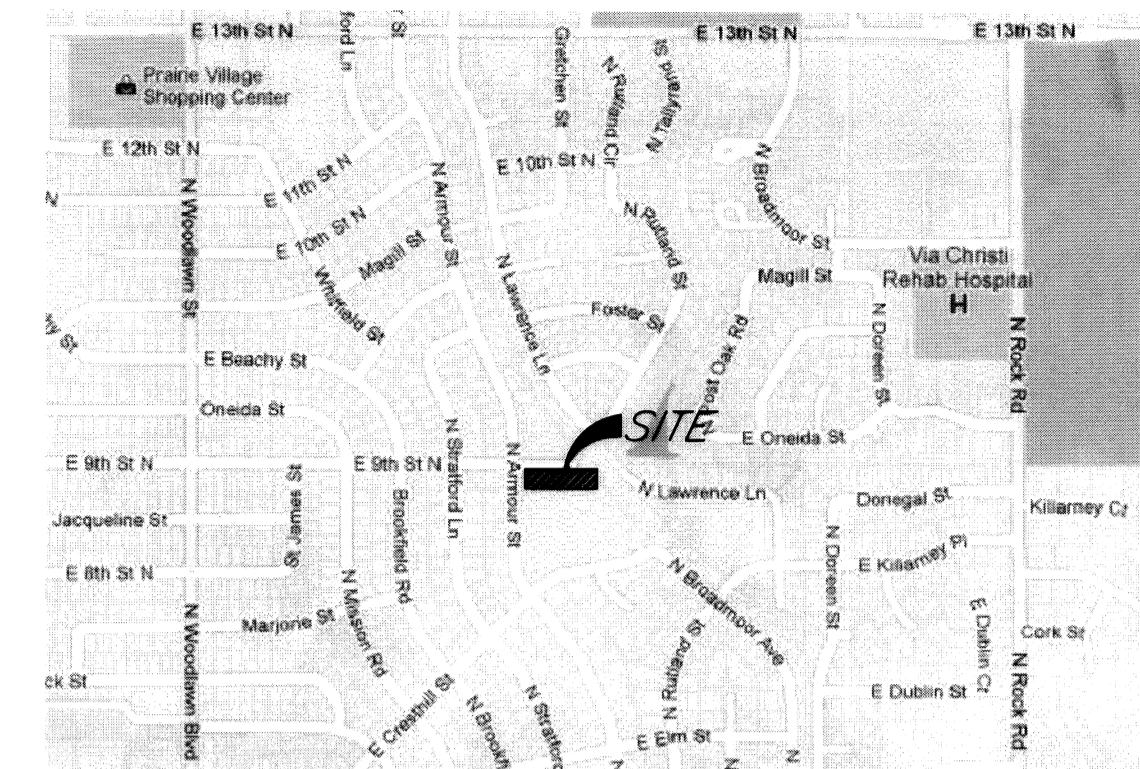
E 13th St N
ford Ln
Gretchen St
N Tallyrand St
E 13th St N
E 13th St N
Prairie Village Shopping Center
N Rutland Cir
E 12th St N
E 10th St N
N Broadmoor St
N
E 11th St N
N Armour St
N Rutland St
E 10th St N
Magill St
Via Christi Rehab Hospital
N Woodlawn St
Whitfield St
N Lawrence Ln
Magill St
H
Foster St
N Doreen St
N Rock Rd
E Beachy St
Post Oak Rd
Oneida St
N Stratford Ln
SITE
E Oneida St
E 9th St N
E 9th St N
N Armour St
N Lawrence Ln
Donegal St
Killarney Ct
Jacqueline St
St James St
Brookfield Rd
E 8th St N
N Broadmoor Ave
N Doreen St
E Killarney Pl
N Mission Rd
Marjorie St
E Dublin Ct
Cork St
N Woodlawn Blvd
N Rutland St
N Rock Rd
ck St
E Dublin St
E Cresthill St
N Brookfi
N Stratford
E Elm St